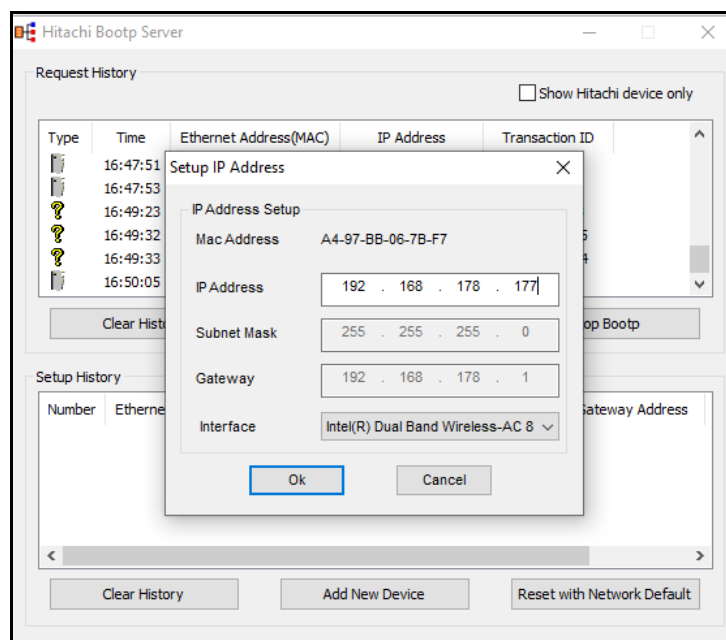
Hitachi Bootp Server

Request History

Show Hitachi device only

| Type | Time | Ethernet Address(MAC) | IP Address | Transaction ID |
|---|---|---|---|---|
| | 16:47:51 | | | |
| | 16:47:53 | | | |
| ? | 16:49:23 | | | |
| ? | 16:49:32 | | | 5 |
| ? | 16:49:33 | | | 4 |
| | 16:50:05 | | | |

Clear Histo

op Bootp

Setup History

Number Etherne

Gateway Address

Clear History

Add New Device

Reset with Network Default

Setup IP Address

IP Address Setup

Mac Address A4-97-BB-06-7B-F7

IP Address 192 . 168 . 178 . 177

Subnet Mask 255 . 255 . 255 . 0

Gateway 192 . 168 . 178 . 1

Interface Intel(R) Dual Band Wireless-AC 8

Ok

Cancel